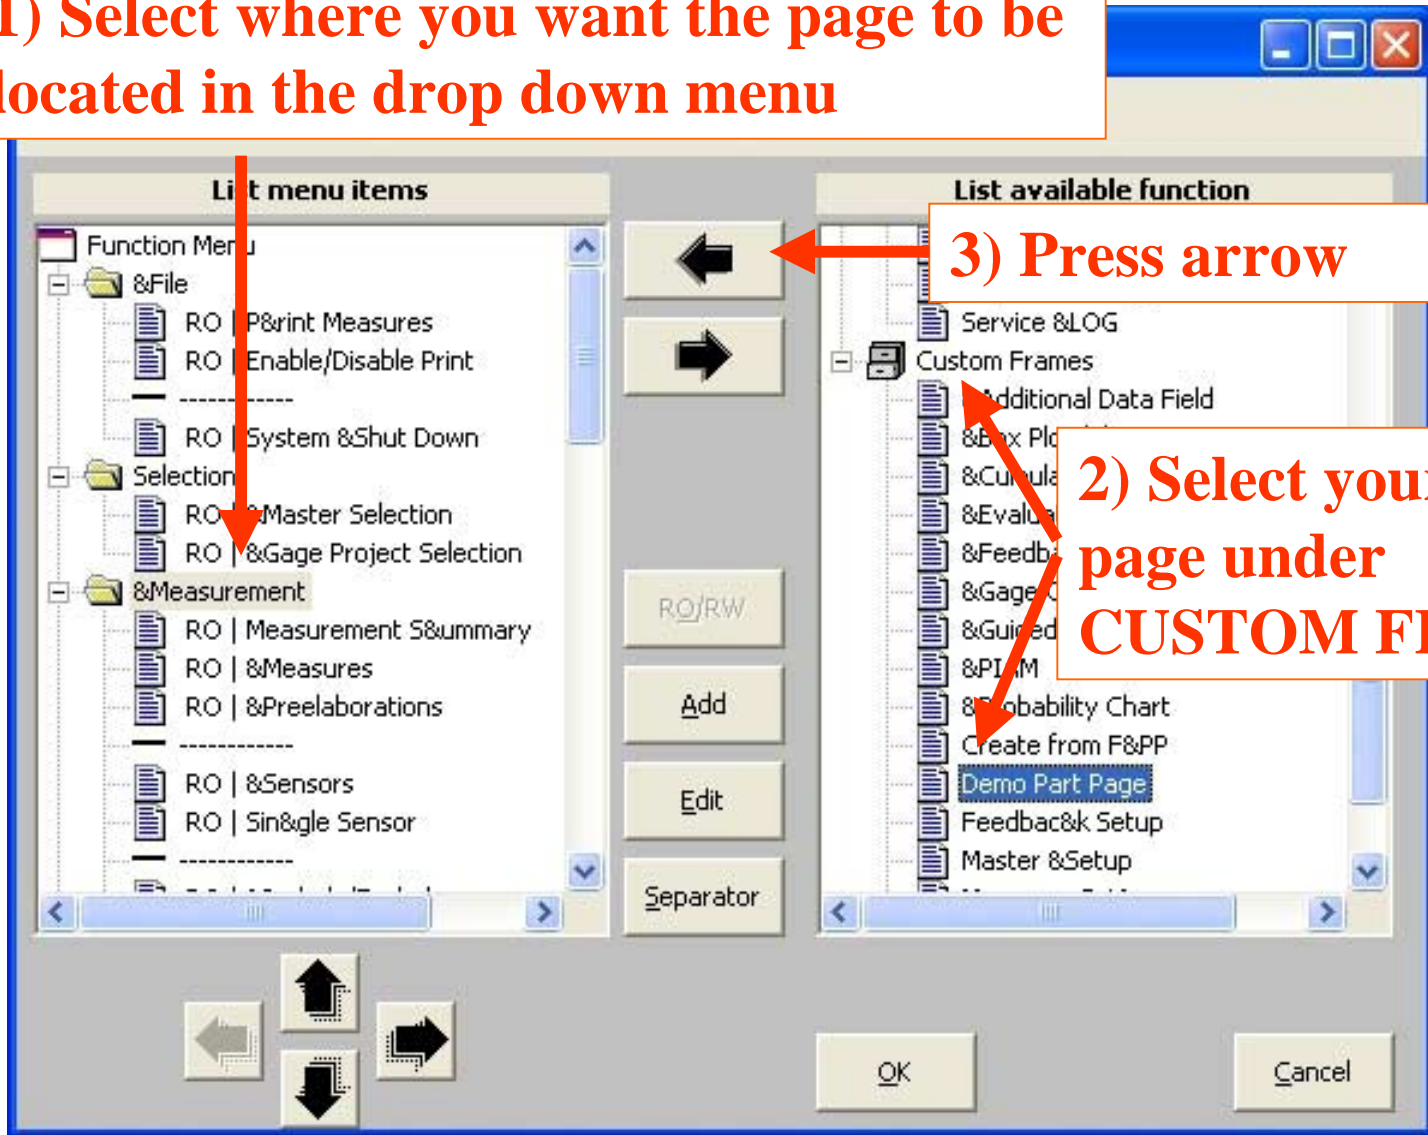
1) Select where you want the page to be located in the drop down menu

List menu items

Function Menu
&File
RO | P&rint Measures
RO | Enable/Disable Print
------------
RO | System &Shut Down
Selection
RO | &Master Selection
RO | &Gage Project Selection
&Measurement
RO | Measurement S&ummary
RO | &Measures
RO | &Preelaborations
------------
RO | &Sensors
RO | Sin&gle Sensor
------------

List available function

3) Press arrow

Service &LOG
Custom Frames
Additional Data Field
&B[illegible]x Pl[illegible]
&Cu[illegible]
&Eval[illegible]
&Feedb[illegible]
&Gage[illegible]
&Gui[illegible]ed
&P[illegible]M
&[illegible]obability Chart
Create from F&PP
Demo Part Page
Feedbac&k Setup
Master &Setup

2) Select your page under CUSTOM F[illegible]

RO/RW
Add
Edit
Separator
OK
Cancel